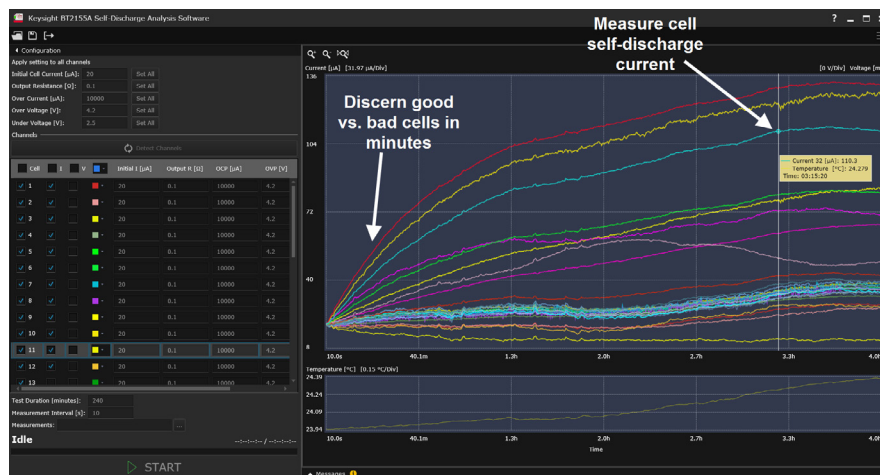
Keysight BT2155A Self-Discharge Analysis Software

Configuration

Apply setting to all channels

Initial Cell Current [µA]: 20 Set All
Output Resistance [Ω]: 0.1 Set All
Over Current [µA]: 10000 Set All
Over Voltage [V]: 4.2 Set All
Under Voltage [V]: 2.5 Set All

Channels

Detect Channels

| Cell | I | V | | Initial I [µA] | Output R [Ω] | OCP [µA] | OVP [V] |
|---|---|---|---|---|---|---|---|
| 1 | | | | 20 | 0.1 | 10000 | 4.2 |
| 2 | | | | 20 | 0.1 | 10000 | 4.2 |
| 3 | | | | 20 | 0.1 | 10000 | 4.2 |
| 4 | | | | 20 | 0.1 | 10000 | 4.2 |
| 5 | | | | 20 | 0.1 | 10000 | 4.2 |
| 6 | | | | 20 | 0.1 | 10000 | 4.2 |
| 7 | | | | 20 | 0.1 | 10000 | 4.2 |
| 8 | | | | 20 | 0.1 | 10000 | 4.2 |
| 9 | | | | 20 | 0.1 | 10000 | 4.2 |
| 10 | | | | 20 | 0.1 | 10000 | 4.2 |
| 11 | | | | 20 | 0.1 | 10000 | 4.2 |
| 12 | | | | 20 | 0.1 | 10000 | 4.2 |
| 13 | | | | 20 | 0.1 | 10000 | 4.2 |

Test Duration [minutes]: 240
Measurement Interval [s]: 10
Measurements:

Idle

--:--:-- / --:--:--

START

Current [µA] [31.97 µA/Div]

[0 V/Div] Voltage [mV

136
104
72
40
8

Measure cell self-discharge current

Discern good vs. bad cells in minutes

Current 32 [µA]: 110.3
Temperature [°C]: 24.279
Time: 03:15:20

10.0s 40.1m 1.3h 2.0h 2.7h 3.3h 4.0h

Temperature [°C] [0.15 °C/Div]

24.39
24.24
24.09
23.94

10.0s 40.1m 1.3h 2.0h 2.7h 3.3h 4.0h

Time

Messages